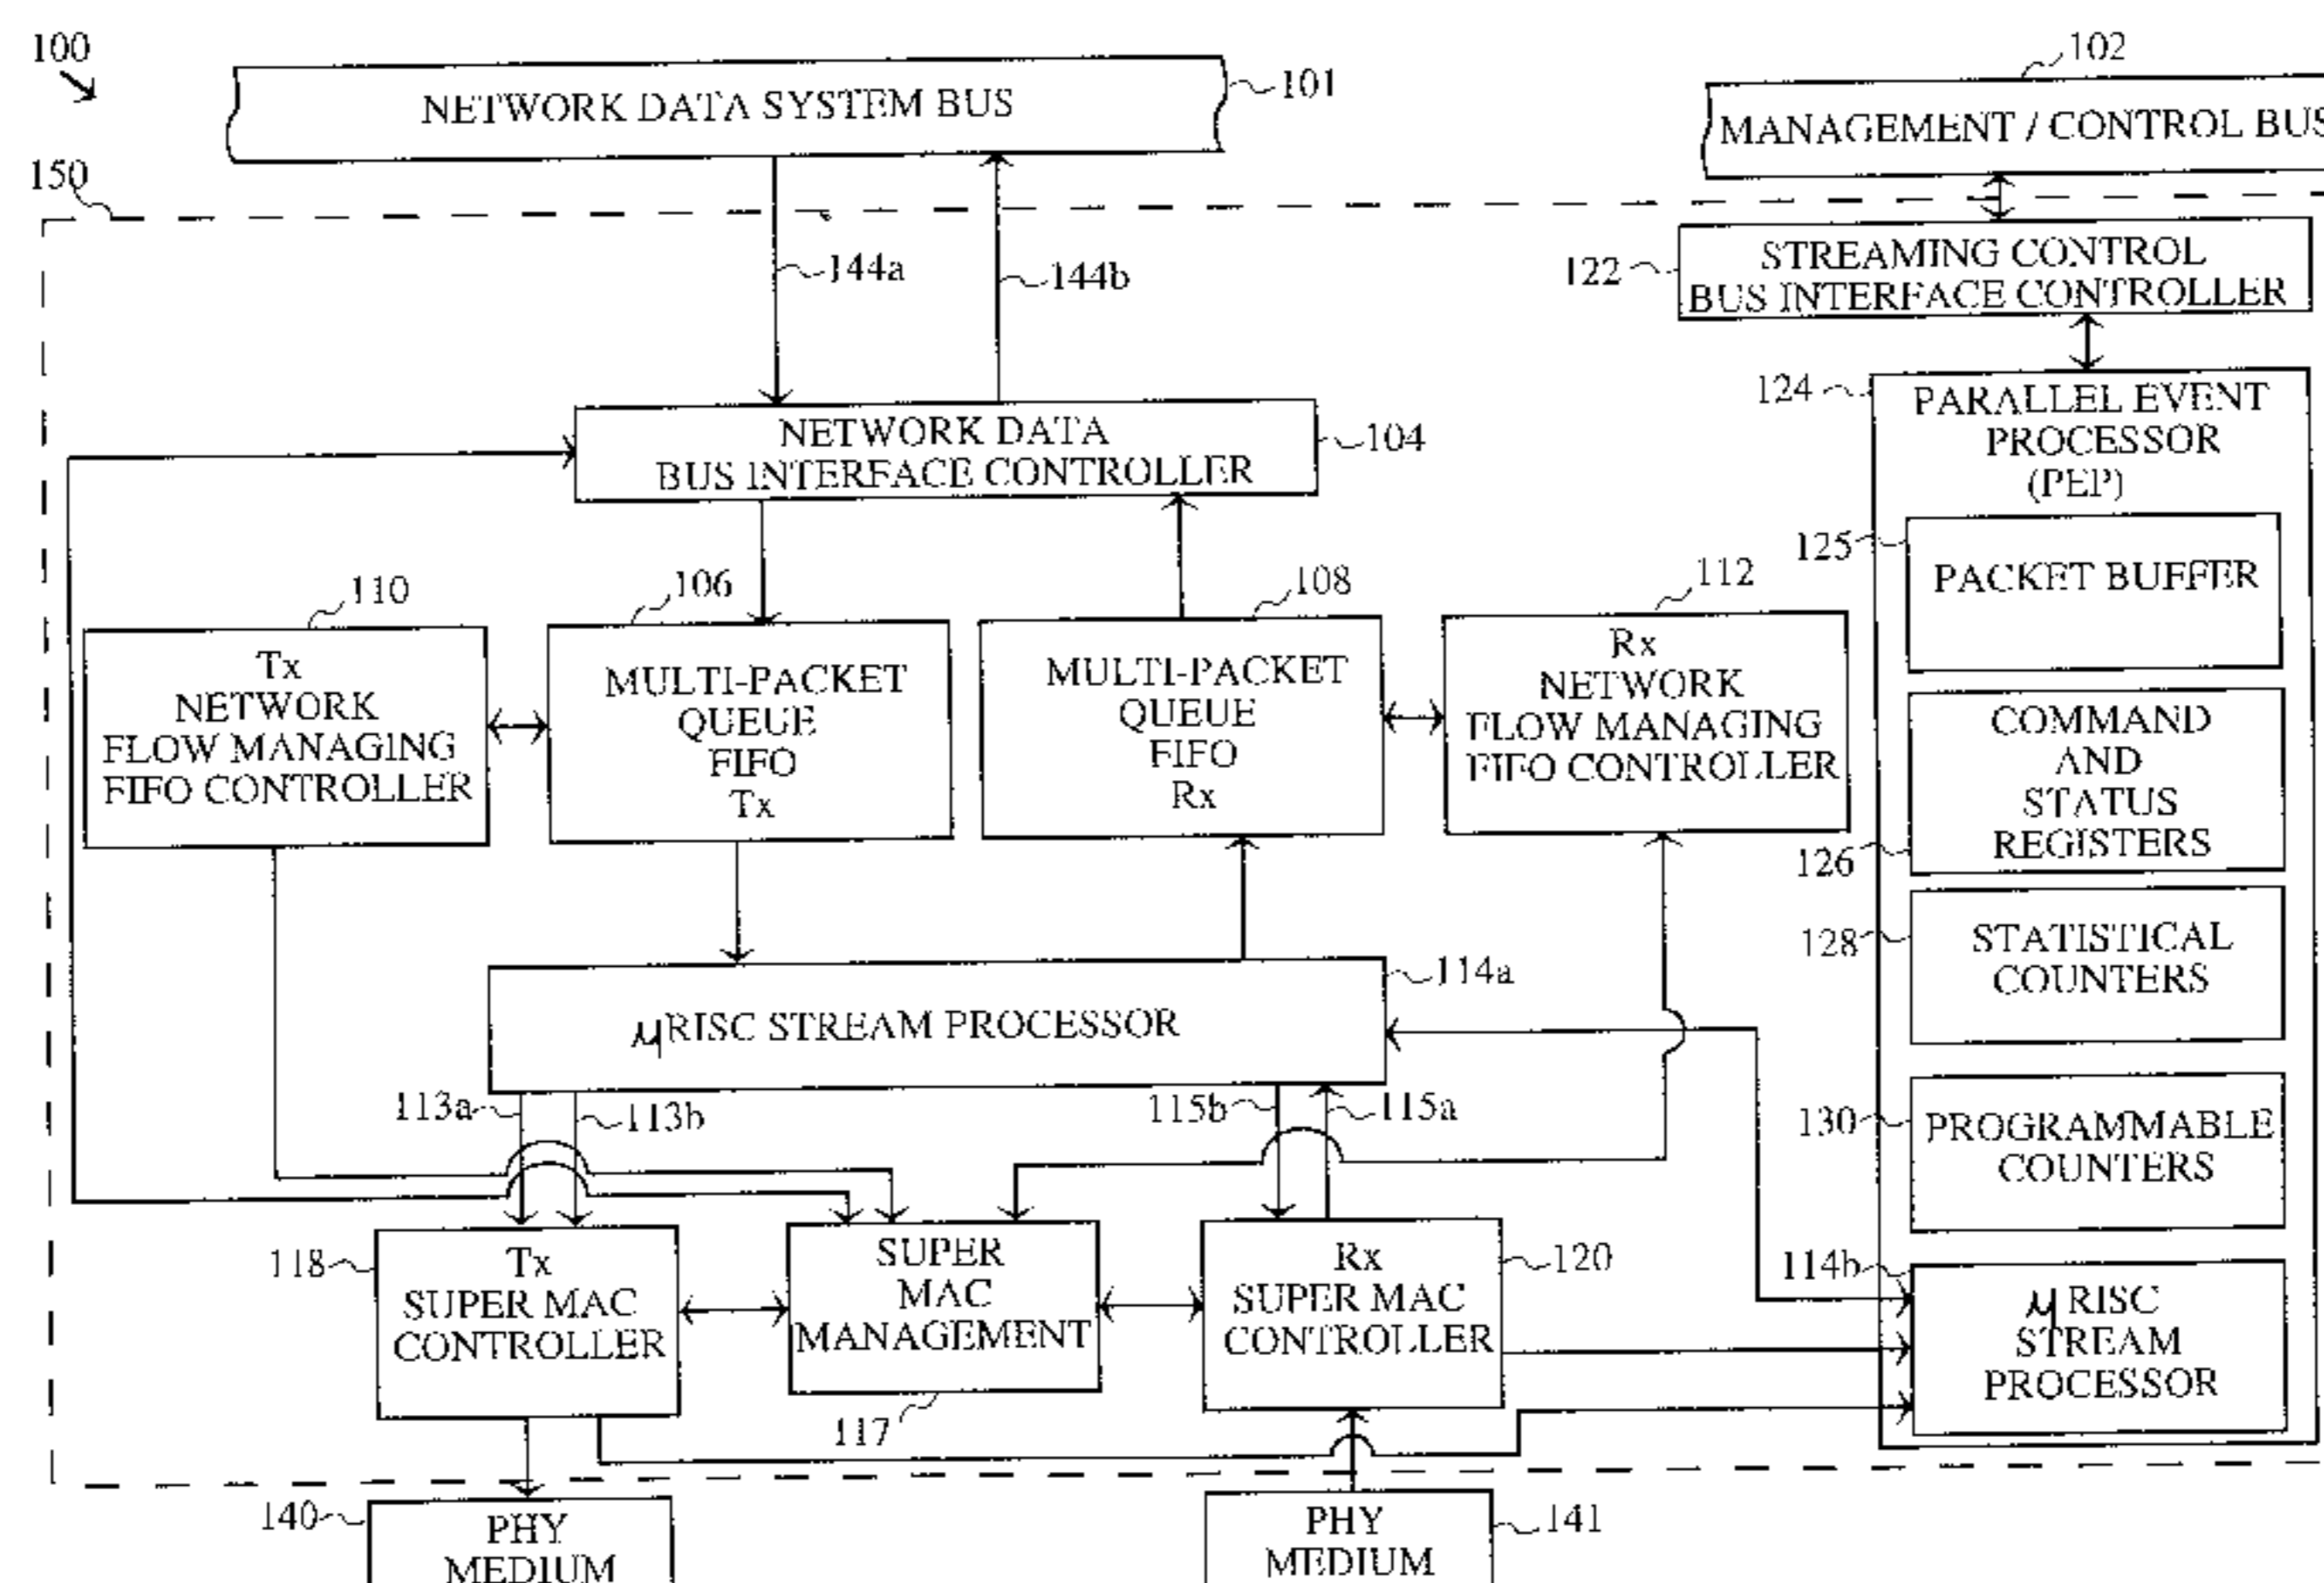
100

NETWORK DATA SYSTEM BUS 101

102

MANAGEMENT / CONTROL BUS

150

144a

144b

122

STREAMING CONTROL BUS INTERFACE CONTROLLER

124

PARALLEL EVENT PROCESSOR (PEP)

NETWORK DATA BUS INTERFACE CONTROLLER 104

125

PACKET BUFFER

110

106

108

112

Tx NETWORK FLOW MANAGING FIFO CONTROLLER

MULTI-PACKET QUEUE FIFO Tx

MULTI-PACKET QUEUE FIFO Rx

Rx NETWORK FLOW MANAGING FIFO CONTROLLER

COMMAND AND STATUS REGISTERS

126

128

STATISTICAL COUNTERS

114a

$\mu$RISC STREAM PROCESSOR

113a

113b

115b

115a

130

PROGRAMMABLE COUNTERS

118

Tx SUPER MAC CONTROLLER

SUPER MAC MANAGEMENT

Rx SUPER MAC CONTROLLER

120

114b

$\mu$ RISC STREAM PROCESSOR

117

140

PHY MEDIUM

PHY MEDIUM

141